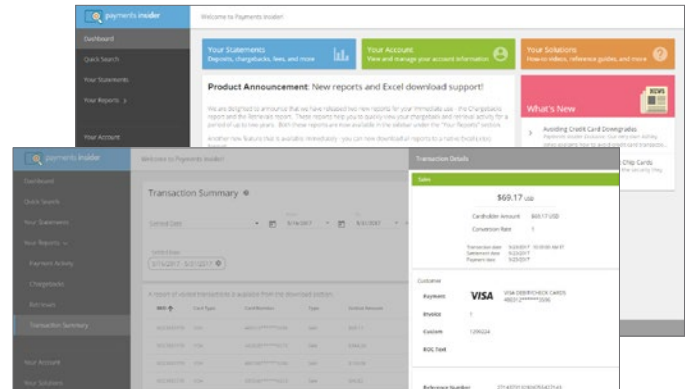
Payments Insider
Welcome to Payments Insider!
Dashboard
Quick Search
Your Statements
Your Reports
Your Account

Your Statements
Deposits, chargebacks, fees, and more

Your Account
View and manage your account information

Your Solutions
How-to videos, reference guides, and more

Product Announcement: New reports and Excel download support!

We are delighted to announce that we have released two new reports for your immediate use - the Chargebacks report and the Retrievals report. These reports help you to quickly view your chargebacks and retrieval activity for a period of up to two years. Both these reports are now available in the sidebar under the "Your Reports" section.

Another new feature that is available immediately - you can now download reports to a native Excel format.

What's New
NEWS
Avoiding Credit Card Downgrades
Chip Cards

Payments Insider
Welcome to Payments Insider!
Dashboard
Quick Search
Your Statements
Your Reports
Payment Activity
Chargebacks
Retrievals
Transaction Summary
Your Account
Your Solutions

Transaction Summary
Settled Date
5/14/2017
5/21/2017
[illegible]
A report of visited transactions is available from the download button.
MID
Card Type
Card Number
Type
Amount

Transaction Details
Sale
$69.17 USD
Cardholder Amount $69.17 USD
Conversion Rate 1
Transaction date 5/23/2017
Settlement date 5/23/2017
Payment date 5/23/2017
Customer
Payment
VISA
VISA DEBIT/CHECK CARDS
Invoice 1
Custom 1200224
ROC Text
Reference Number